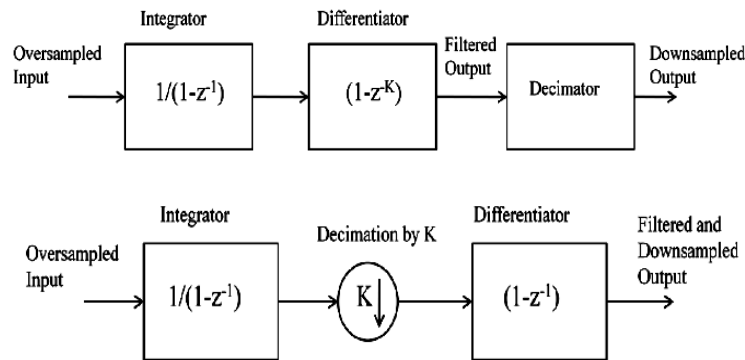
Integrator

Differentiator

Oversampled Input

$1/(1-z^{-1})$

$(1-z^{-K})$

Filtered Output

Decimator

Downsampled Output

Integrator

Decimation by K

Differentiator

Oversampled Input

$1/(1-z^{-1})$

K↓

$(1-z^{-1})$

Filtered and Downsampled Output